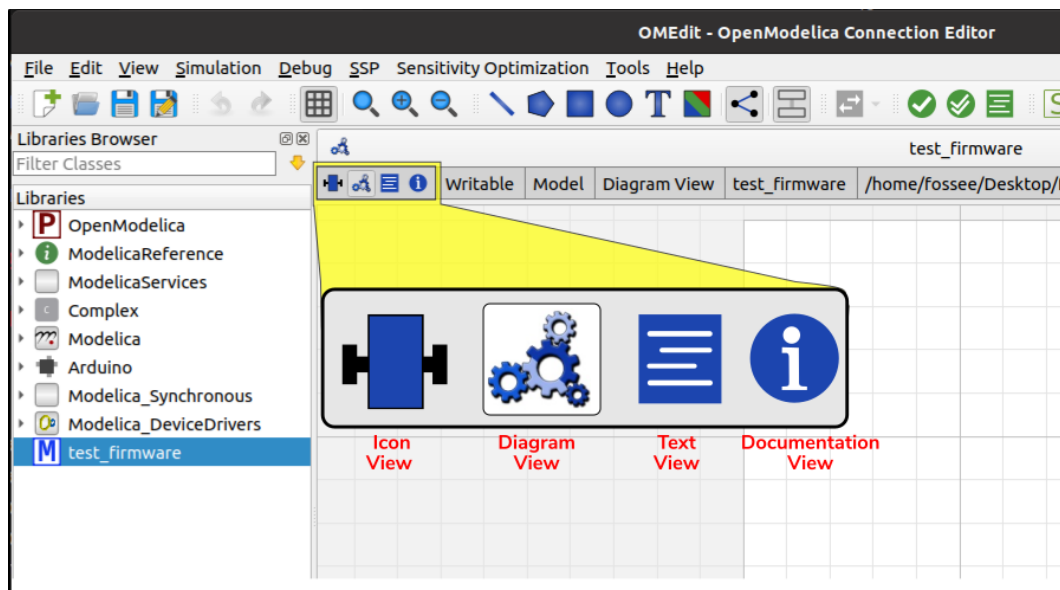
OMEdit - OpenModelica Connection Editor

File Edit View Simulation Debug SSP Sensitivity Optimization Tools Help

Libraries Browser

Filter Classes

Libraries

OpenModelica
ModelicaReference
ModelicaServices
Complex
Modelica
Arduino
Modelica_Synchronous
Modelica_DeviceDrivers
test_firmware

test_firmware

Writable | Model | Diagram View | test_firmware | /home/fossee/Desktop/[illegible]

Icon View

Diagram View

Text View

Documentation View